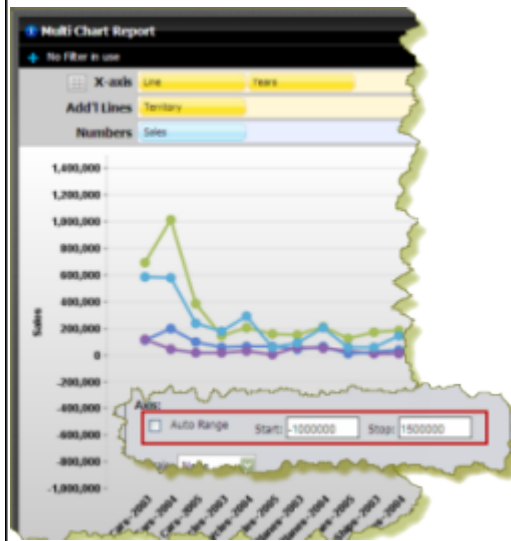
Multi Chart Report

No Filter in use

X-axis Line Years

Add'l Lines Territory

Numbers Sales

1,400,000
1,200,000
1,000,000
800,000
600,000
400,000
200,000
0
-200,000
-400,000
-600,000
-800,000
-1,000,000

Sales

Axis:

Auto Range Start: -1000000 Stop: 1500000

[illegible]